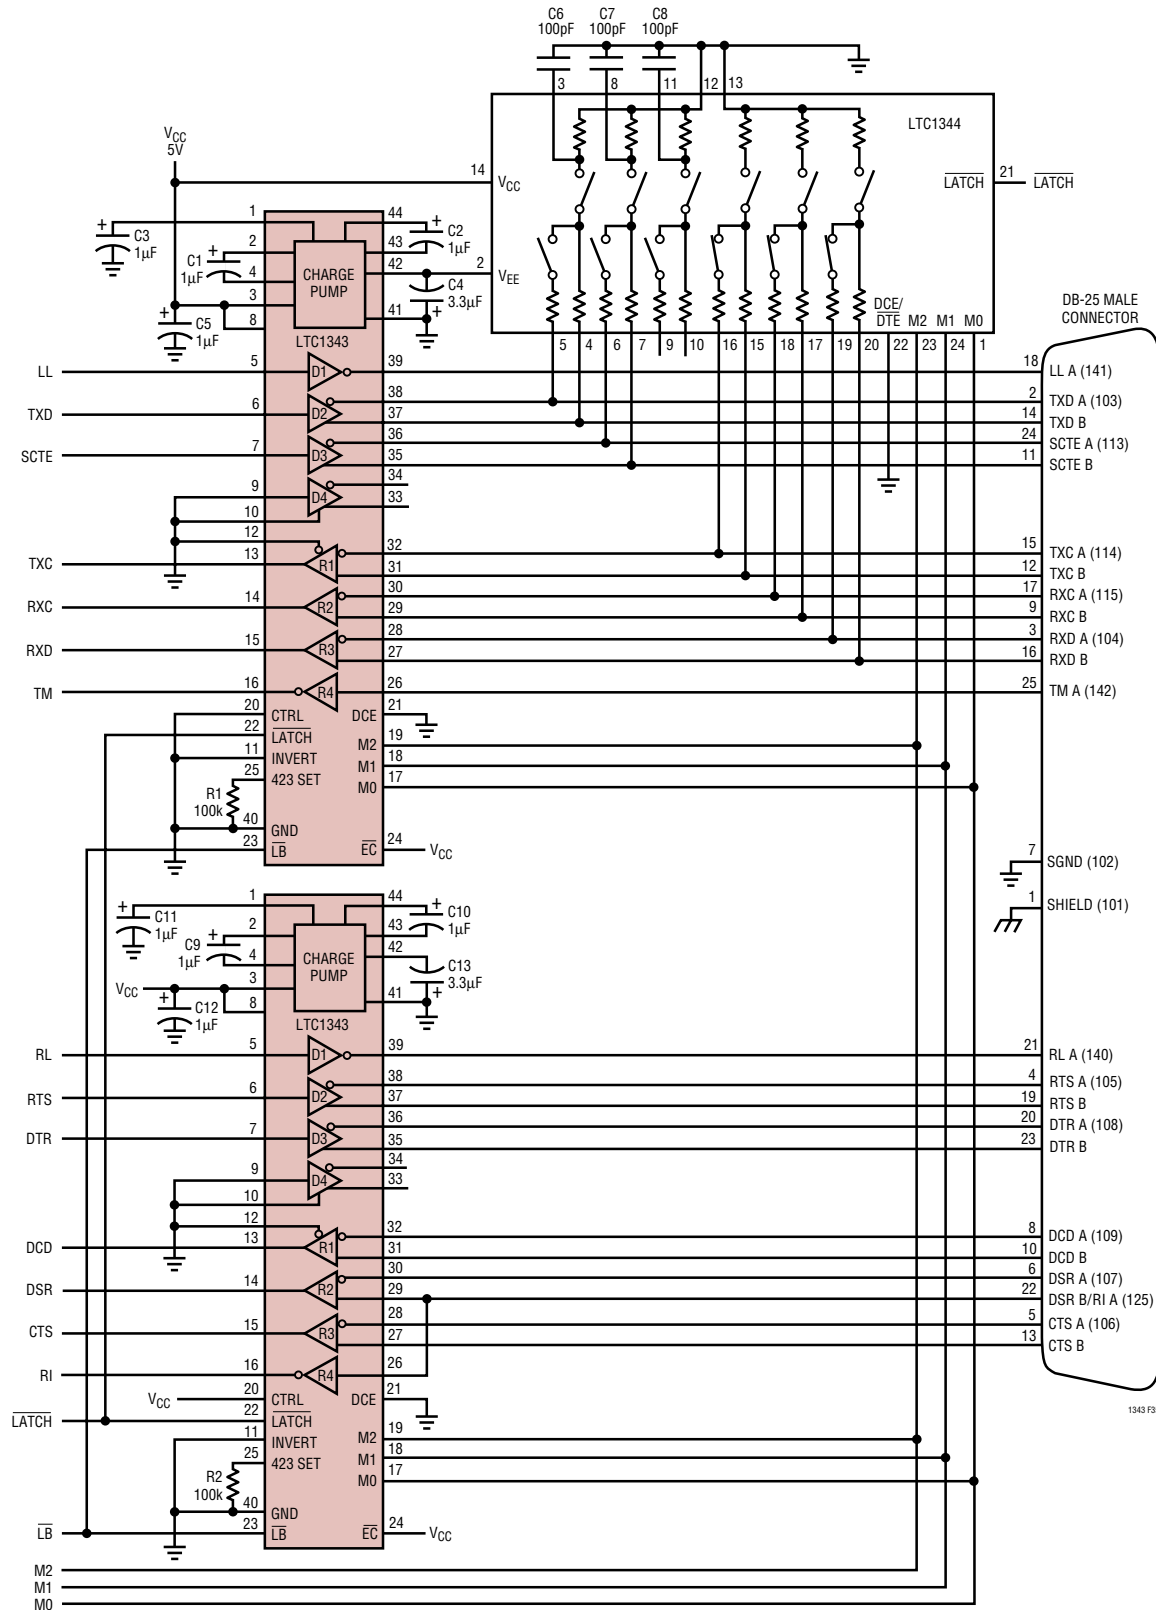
C6 100pF C7 100pF C8 100pF

3 8 11 12 13

LTC1344

$V_{CC}$ 5V

14 $V_{CC}$

$\overline{LATCH}$ 21 $\overline{LATCH}$

2 $V_{EE}$

C3 1μF

1 44

C2 1μF

C1 1μF

2 43

4 42

3 41

8

CHARGE PUMP

C4 3.3μF

C5 1μF

LTC1343

5 6 4 7 9 10 16 15 18 17 19 20 22 23 24 1

DCE/ $\overline{DTE}$ M2 M1 M0

DB-25 MALE CONNECTOR

LL 5 D1 39 18 LL A (141)

TXD 6 D2 38 2 TXD A (103)

37 14 TXD B

SCTE 7 D3 36 24 SCTE A (113)

35 11 SCTE B

9 D4 34

10 33

12

TXC 13 R1 32 15 TXC A (114)

31 12 TXC B

RXC 14 R2 30 17 RXC A (115)

29 9 RXC B

RXD 15 R3 28 3 RXD A (104)

27 16 RXD B

TM 16 R4 26 25 TM A (142)

20 CTRL DCE 21

22 $\overline{LATCH}$ M2 19

11 INVERT M1 18

25 423 SET M0 17

R1 100k

40 GND

23 $\overline{LB}$ $\overline{EC}$ 24 $V_{CC}$

7 SGND (102)

1 SHIELD (101)

1 44

C11 1μF

C10 1μF

2 43

C9 1μF

4 42

C13 3.3μF

$V_{CC}$ 3 41

C12 1μF

8

CHARGE PUMP

LTC1343

RL 5 D1 39 21 RL A (140)

RTS 6 D2 38 4 RTS A (105)

37 19 RTS B

DTR 7 D3 36 20 DTR A (108)

35 23 DTR B

9 D4 34

10 33

12

DCD 13 R1 32 8 DCD A (109)

31 10 DCD B

DSR 14 R2 30 6 DSR A (107)

29 22 DSR B/RI A (125)

CTS 15 R3 28 5 CTS A (106)

27 13 CTS B

RI 16 R4 26

$V_{CC}$ 20 CTRL DCE 21

$\overline{LATCH}$ 22 $\overline{LATCH}$ M2 19

11 INVERT M1 18

25 423 SET M0 17

R2 100k

40 GND

$\overline{LB}$ 23 $\overline{LB}$ $\overline{EC}$ 24 $V_{CC}$

M2

M1

M0

1343 F3